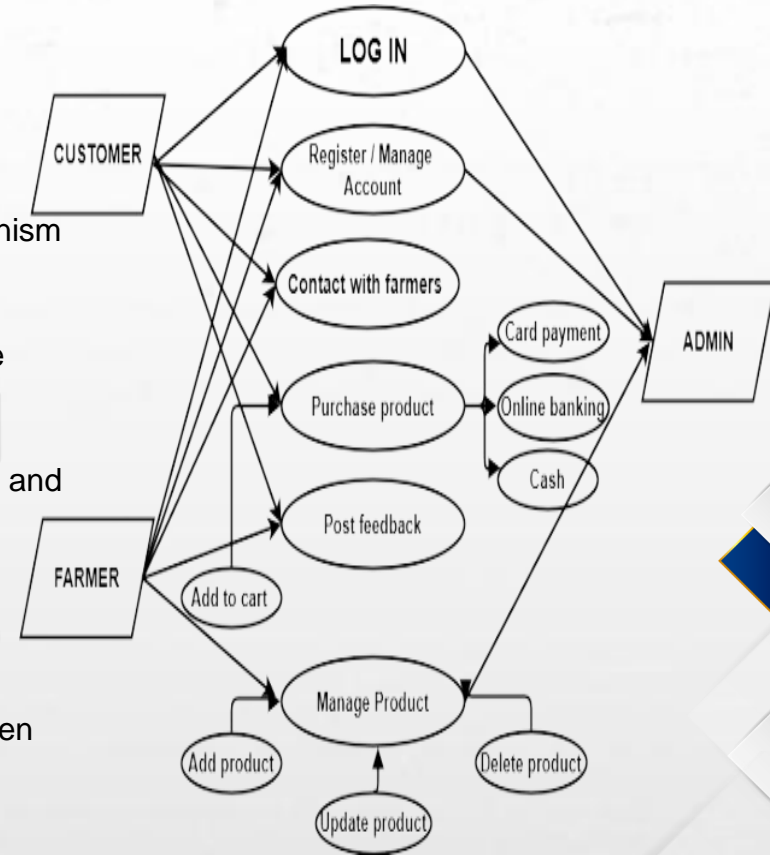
nism

e

and

en

LOG IN

CUSTOMER

Register / Manage Account

Contact with farmers

Card payment

ADMIN

Purchase product

Online banking

Cash

Post feedback

FARMER

Add to cart

Manage Product

Add product

Delete product

Update product